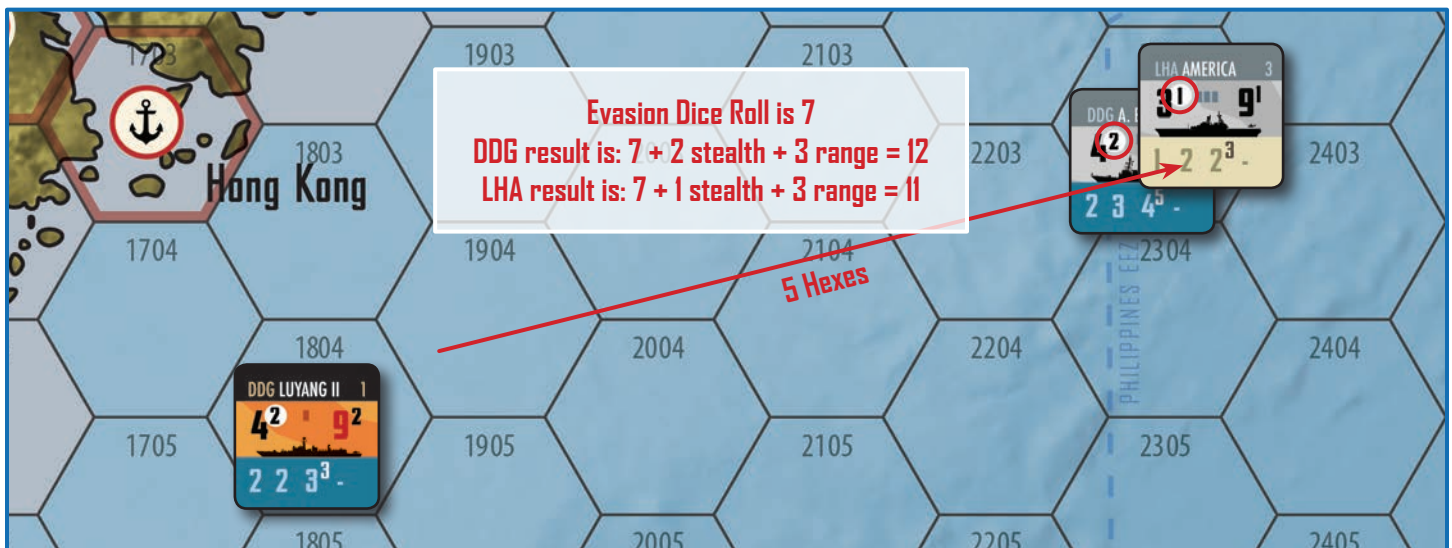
1703

1903

2103

Evasion Dice Roll is 7
DDG result is: 7 + 2 stealth + 3 range = 12
LHA result is: 7 + 1 stealth + 3 range = 11

1803

Hong Kong

2203

2403

DDG A. B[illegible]

$4^2$

2 3 $4^5$ -

LHA AMERICA 3

$3^1$ $9^1$

1 2 $2^3$ -

1704

1904

2104

2304

5 Hexes

PHILIPPINES EEZ

1804

2004

2204

2404

DDG LUYANG II 1

$4^2$ $9^2$

2 2 $3^3$ -

1705

1905

2105

2305

1805

2005

2205

2405